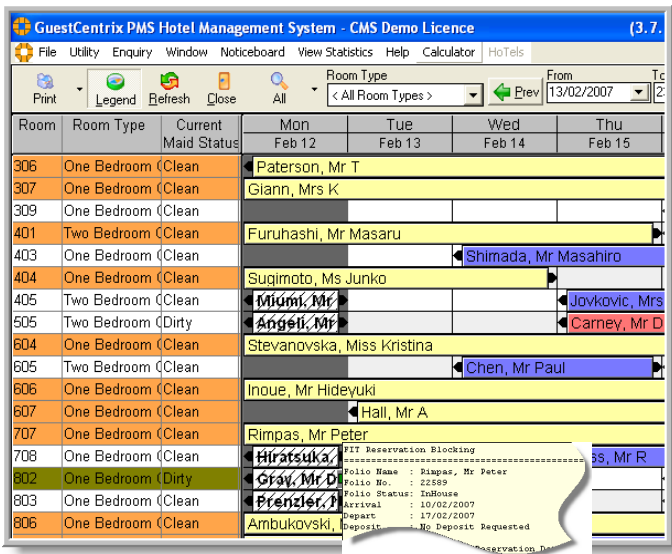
GuestCentrix PMS Hotel Management System - CMS Demo Licence (3.7.

File Utility Enquiry Window Noticeboard View Statistics Help Calculator HoTels

Print Legend Refresh Close All

Room Type
< All Room Types >

Prev

From
13/02/2007

| Room | Room Type | Current Maid Status | Mon Feb 12 | Tue Feb 13 | Wed Feb 14 | Thu Feb 15 |
|---|---|---|---|---|---|---|
| 306 | One Bedroom ( | Clean | Paterson, Mr T | | | |
| 307 | One Bedroom ( | Clean | Giann, Mrs K | | | |
| 309 | One Bedroom ( | Clean | | | | |
| 401 | Two Bedroom ( | Clean | Furuhashi, Mr Masaru | | | |
| 403 | One Bedroom ( | Clean | | | Shimada, Mr Masahiro | |
| 404 | One Bedroom ( | Clean | Sugimoto, Ms Junko | | | |
| 405 | Two Bedroom ( | Clean | Miumi, Mr | | | Jovkovic, Mrs |
| 505 | Two Bedroom ( | Dirty | Angeli, Mr | | | Carney, Mr D |
| 604 | One Bedroom ( | Clean | Stevanovska, Miss Kristina | | | |
| 605 | Two Bedroom ( | Clean | | | Chen, Mr Paul | |
| 606 | One Bedroom ( | Clean | Inoue, Mr Hideyuki | | | |
| 607 | One Bedroom ( | Clean | | Hall, Mr A | | |
| 707 | One Bedroom ( | Clean | Rimpas, Mr Peter | | | |
| 708 | One Bedroom ( | Clean | Hiratsuka, | | | ss, Mr R |
| 802 | One Bedroom ( | Dirty | Gray, Mr D | | | |
| 803 | One Bedroom ( | Clean | Prenzler, M | | | |
| 806 | One Bedroom ( | Clean | Ambukovski, | | | |

FIT Reservation Blocking
==========================================
Folio Name : Rimpas, Mr Peter
Folio No. : 22589
Folio Status: InHouse
Arrival : 10/02/2007
Depart : 17/02/2007
Deposit : No Deposit Requested
Reservation De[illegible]